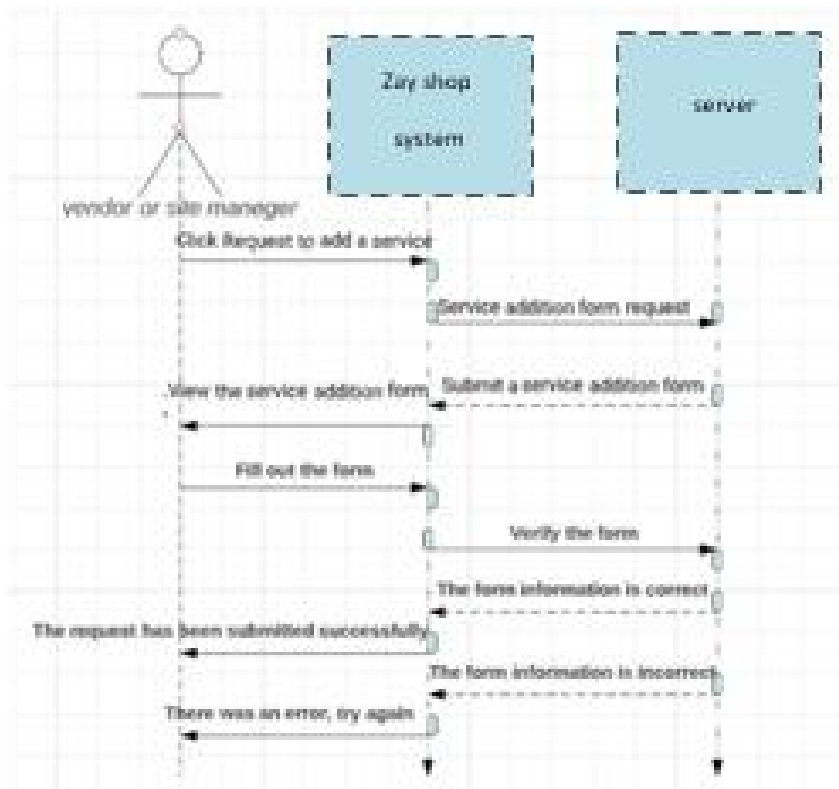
Zay shop system

server

vendor or site manager

Click Request to add a service

Service addition form request

View the service addition form

Submit a service addition form

Fill out the form

Verify the form

The form information is correct

The request has been submitted successfully

The form information is incorrect

There was an error, try again